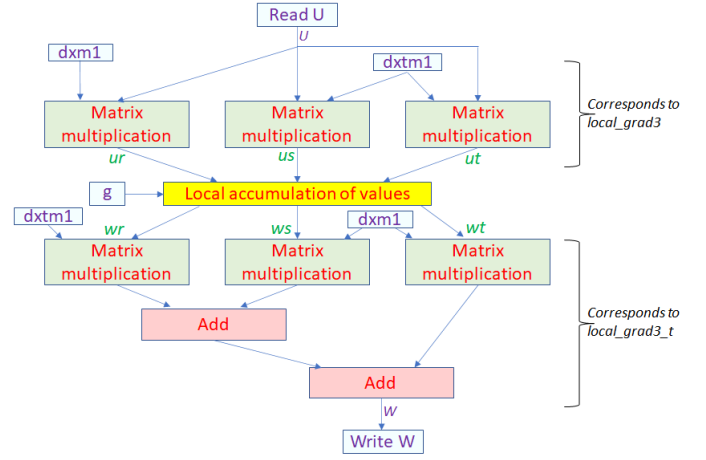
Read U

U

dxm1

dxtm1

Matrix multiplication

Matrix multiplication

Matrix multiplication

Corresponds to local_grad3

ur

us

ut

g

Local accumulation of values

dxtm1

wr

ws

dxm1

wt

Matrix multiplication

Matrix multiplication

Matrix multiplication

Add

Corresponds to local_grad3_t

Add

W

Write W